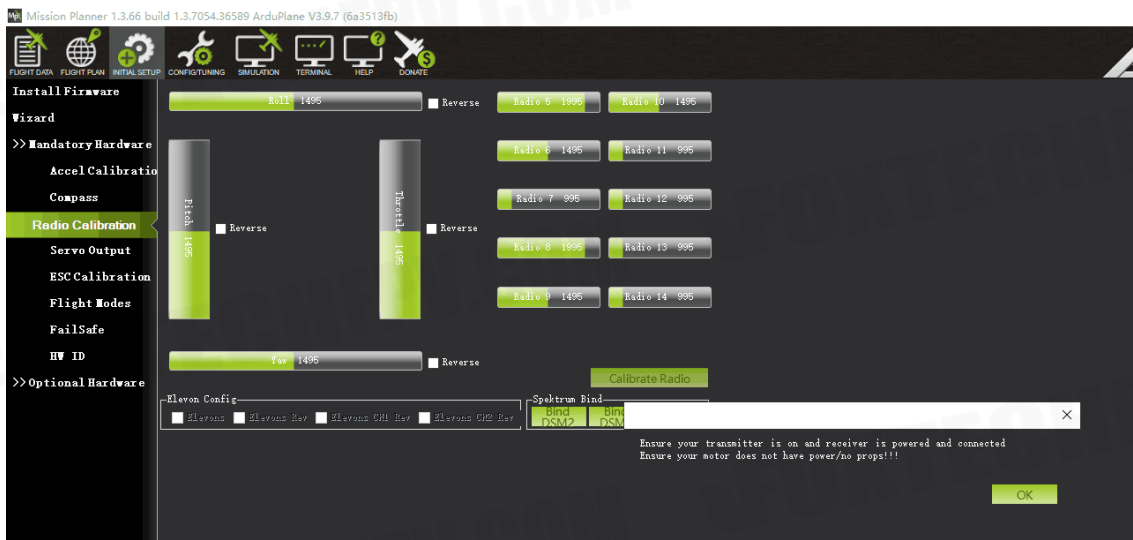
Mission Planner 1.3.66 build 1.3.7054.36589 ArduPlane V3.9.7 (6a3513fb)

FLIGHT DATA FLIGHT PLAN INITIAL SETUP CONFIG/TUNING SIMULATION TERMINAL HELP DONATE

Install Firmware
Wizard
>> Mandatory Hardware
Accel Calibratio
Compass
Radio Calibration
Servo Output
ESC Calibration
Flight Modes
FailSafe
HW ID
>> Optional Hardware

Roll 1495
Reverse
Pitch 1495
Reverse
Throttle 1495
Reverse
Yaw 1495
Reverse

Radio 5 1995
Radio 10 1495
Radio 6 1495
Radio 11 995
Radio 7 995
Radio 12 995
Radio 8 1995
Radio 13 995
Radio 9 1495
Radio 14 995

Calibrate Radio

Elevon Config
Elevons
Elevons Rev
Elevons CH1 Rev
Elevons CH2 Rev

Spektrum Bind
Bind DSM2
Bind DSM

Ensure your transmitter is on and receiver is powered and connected
Ensure your motor does not have power/no props!!!

OK